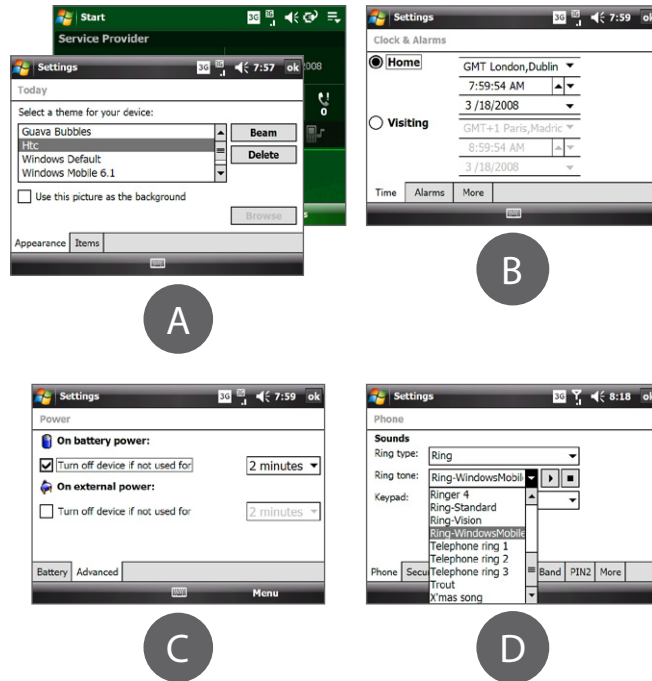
Start
Service Provider
2008

Settings
3G
7:57 ok
Today
Select a theme for your device:
Guava Bubbles
Htc
Windows Default
Windows Mobile 6.1
Beam
Delete
Use this picture as the background
Browse
Appearance
Items

A

Settings
3G
7:59 ok
Clock & Alarms
Home
GMT London,Dublin
7:59:54 AM
3 /18/2008
Visiting
GMT+1 Paris,Madric
8:59:54 AM
3 /18/2008
Time
Alarms
More

B

Settings
3G
7:59 ok
Power
On battery power:
Turn off device if not used for
2 minutes
On external power:
Turn off device if not used for
2 minutes
Battery
Advanced
Menu

C

Settings
3G
8:18 ok
Phone
Sounds
Ring type:
Ring
Ring tone:
Ring-WindowsMobil
Keypad:
Ringer 4
Ring-Standard
Ring-Vision
Ring-WindowsMobile
Telephone ring 1
Telephone ring 2
Telephone ring 3
Trout
X'mas song
Phone
Secu
Band
PIN2
More

D